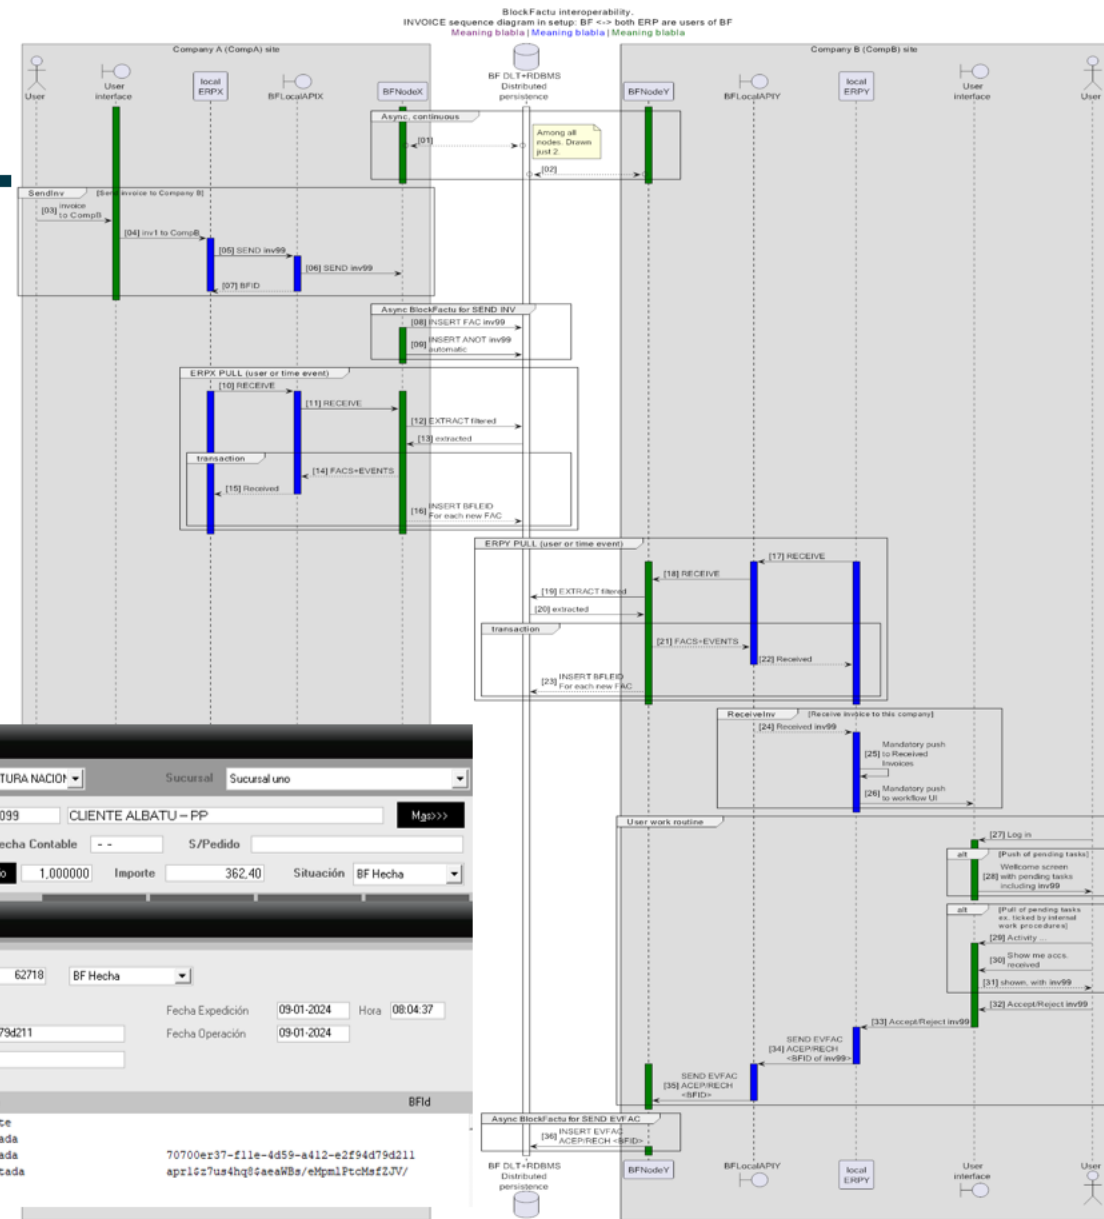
BlockFactu interoperability.
INVOICE sequence diagram in setup: BF <-> both ERP are users of BF
Meaning blabla | Meaning blabla | Meaning blabla

Company A (CompA) site

User
User interface
local ERPX
BFLocalAPIX
BFNodeX

BF DLT+RDBMS Distributed persistence

Company B (CompB) site

BFNodeY
BFLocalAPIY
local ERPY
User interface
User

Async, continuous
[01]
Among all nodes. Drawn just 2
[02]

SendInv [Send invoice to Company B]
[03] invoice to CompB
[04] inv1 to CompB
[05] SEND inv99
[06] SEND inv99
[07] BFID

Async BlockFactu for SEND INV
[08] INSERT FAC inv99
[09] INSERT ANOT inv99 automatic

ERPX PULL (user or time event)
[10] RECEIVE
[11] RECEIVE
[12] EXTRACT filtered
[13] extracted
transaction
[14] FACS+EVENTS
[15] Received
[16] INSERT BFLEID For each new FAC

ERPY PULL (user or time event)
[17] RECEIVE
[18] RECEIVE
[19] EXTRACT filtered
[20] extracted
transaction
[21] FACS+EVENTS
[22] Received
[23] INSERT BFLEID For each new FAC

ReceiveInv [Receive invoice to this company]
[24] Received inv99
[25] Mandatory push to Received Invoices
[26] Mandatory push to workflow UI

User work routine
[27] Log in
alt [Push of pending tasks]
[28] Wellcome screen with pending tasks including inv99
alt [Pull of pending tasks ex. ticked by internal work procedures]
[29] Activity ...
[30] Show me accs. received
[31] shown, with inv99
[32] Accept/Reject inv99
[33] Accept/Reject inv99
[34] SEND EVFAC ACEP/RECH <BFID of inv99>
[35] SEND EVFAC ACEP/RECH <BFID>

Async BlockFactu for SEND EVFAC
[36] INSERT EVFAC ACEP/RECH <BFID>

BF DLT+RDBMS Distributed persistence
BFNodeY
BFLocalAPIY
local ERPY
User interface
User

TURA NACION
Sucursal
Sucursal uno
099
CLIENTE ALBATU – PP
Más>>>
echa Contable
- -
S/Pedido
o
1,000000
Importe
362,40
Situación
BF Hecha

62718
BF Hecha
Fecha Expedición
09-01-2024
Hora
08:04:37
79d211
Fecha Operación
09-01-2024

BFId
te
ada
ada
70700er37-f11e-4d59-a412-e2f94d79d211
tada
apr1$z7us4hq8$aeaWBs/eMpmlPtcMsfZJV/